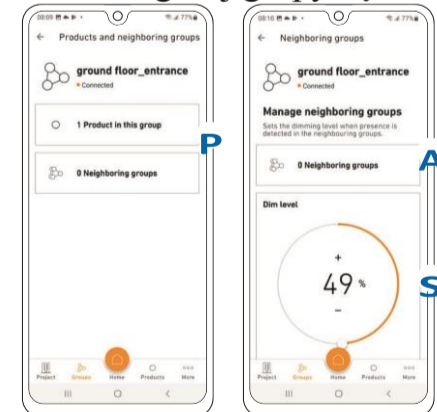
08:09 ▣ ☁ ▶ •
77%
←  Products and neighboring groups
ground floor_entrance
• Connected
1 Product in this group
0 Neighboring groups
P
Project
Groups
Home
Products
More
III
O
<

08:10 ▣ ☁ ▶ •
77%
←  Neighboring groups
ground floor_entrance
• Connected
Manage neighboring groups
Sets the dimming level when presence is detected in the neighbouring groups.
0 Neighboring groups
A
Dim level
+
49 %
−
S
Project
Groups
Home
Products
More
III
O
<